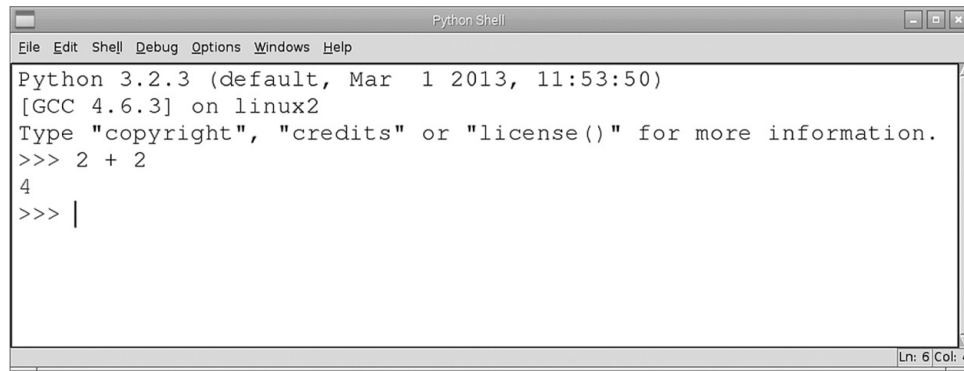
Python Shell

File Edit Shell Debug Options Windows Help

Python 3.2.3 (default, Mar 1 2013, 11:53:50)
[GCC 4.6.3] on linux2
Type "copyright", "credits" or "license()" for more information.
>>> 2 + 2
4
>>>

Ln: 6 Col: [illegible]